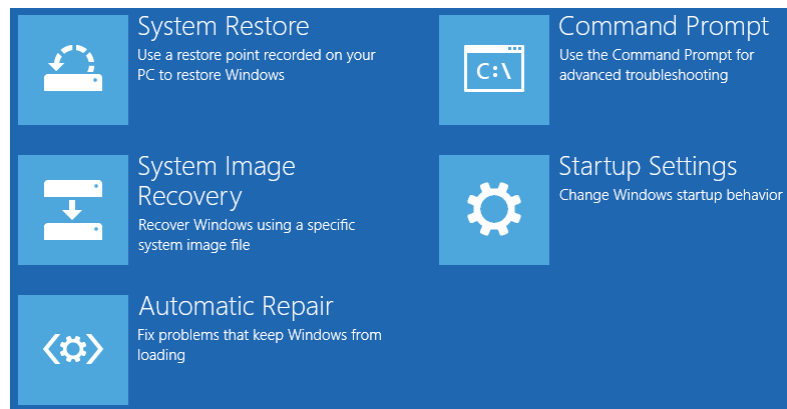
System Restore
Use a restore point recorded on your PC to restore Windows

Command Prompt
Use the Command Prompt for advanced troubleshooting

C:\

System Image Recovery
Recover Windows using a specific system image file

Startup Settings
Change Windows startup behavior

Automatic Repair
Fix problems that keep Windows from loading